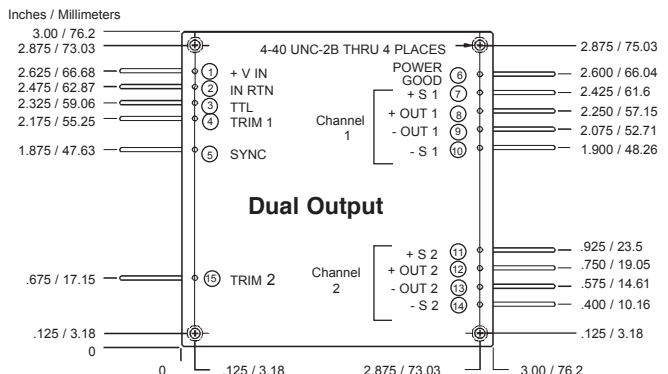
Inches / Millimeters

3.00 / 76.2
2.875 / 73.03
2.625 / 66.68
2.475 / 62.87
2.325 / 59.06
2.175 / 55.25
1.875 / 47.63

4-40 UNC-2B THRU 4 PLACES

1 + V IN
2 IN RTN
3 TTL
4 TRIM 1
5 SYNC

POWER GOOD 6
+ S 1 7
+ OUT 1 8
- OUT 1 9
- S 1 10

Channel 1

2.875 / 75.03
2.600 / 66.04
2.425 / 61.6
2.250 / 57.15
2.075 / 52.71
1.900 / 48.26

Dual Output

.675 / 17.15
15 TRIM 2

Channel 2

+ S 2 11
+ OUT 2 12
- OUT 2 13
- S 2 14

.925 / 23.5
.750 / 19.05
.575 / 14.61
.400 / 10.16

.125 / 3.18
0
.125 / 3.18

0
.125 / 3.18
2.875 / 73.03
3.00 / 76.2